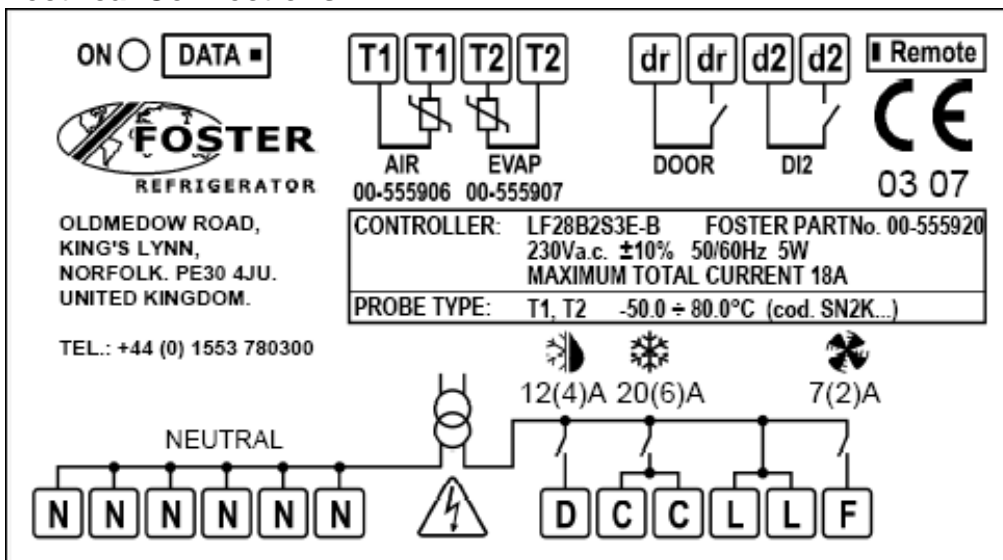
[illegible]

ON DATA

FOSTER
REFRIGERATOR

OLDMEDOW ROAD,
KING'S LYNN,
NORFOLK. PE30 4JU.
UNITED KINGDOM.

TEL.: +44 (0) 1553 780300

T1 T1 T2 T2

AIR
00-555906

EVAP
00-555907

dr dr d2 d2

DOOR

DI2

Remote

CE
03 07

| CONTROLLER: | LF28B2S3E-B FOSTER PARTNo. 00-555920 230Va.c. ±10% 50/60Hz 5W MAXIMUM TOTAL CURRENT 18A |
|---|---|
| PROBE TYPE: | T1, T2 -50.0 ÷ 80.0°C (cod. SN2K...) |

12(4)A 20(6)A 7(2)A

NEUTRAL

N N N N N N

D C C L L F